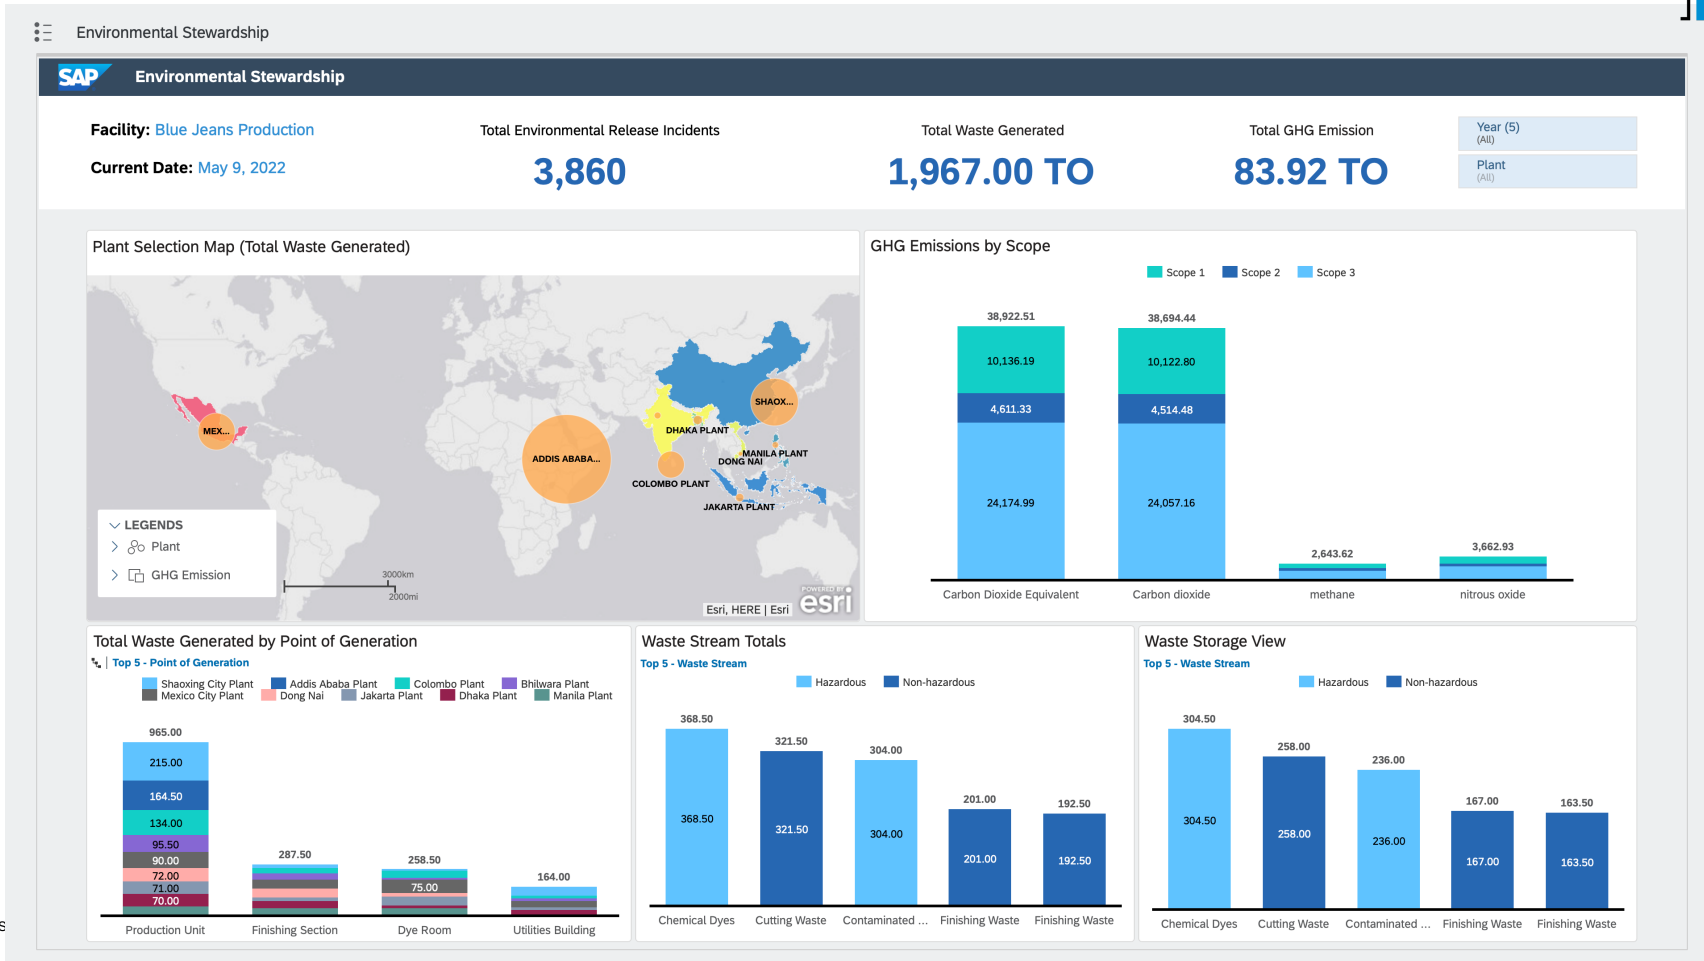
Environmental Stewardship

SAP Environmental Stewardship

Facility: Blue Jeans Production

Current Date: May 9, 2022

Total Environmental Release Incidents
3,860

Total Waste Generated
1,967.00 TO

Total GHG Emission
83.92 TO

Year (5)
(All)

Plant
(All)

Plant Selection Map (Total Waste Generated)

MEX...
ADDIS ABABA...
DHAKA PLANT
SHAOX...
MANILA PLANT
DONG NAI
COLOMBO PLANT
JAKARTA PLANT

LEGENDS
Plant
GHG Emission

3000km
2000mi

Esri, HERE | Esri
POWERED BY esri

GHG Emissions by Scope

Scope 1 Scope 2 Scope 3

| | Carbon Dioxide Equivalent | Carbon dioxide | methane | nitrous oxide |
|---|---|---|---|---|
| Total | 38,922.51 | 38,694.44 | 2,643.62 | 3,662.93 |
| Scope 1 | 10,136.19 | 10,122.80 | | |
| Scope 2 | 4,611.33 | 4,514.48 | | |
| Scope 3 | 24,174.99 | 24,057.16 | | |

Total Waste Generated by Point of Generation
Top 5 - Point of Generation

Shaoxing City Plant, Addis Ababa Plant, Colombo Plant, Bhilwara Plant, Mexico City Plant, Dong Nai, Jakarta Plant, Dhaka Plant, Manila Plant

965.00
215.00
164.50
134.00
95.50
90.00
72.00
71.00
70.00
287.50
258.50
75.00
164.00

Production Unit
Finishing Section
Dye Room
Utilities Building

Waste Stream Totals
Top 5 - Waste Stream

Hazardous Non-hazardous

| Chemical Dyes | Cutting Waste | Contaminated ... | Finishing Waste | Finishing Waste |
|---|---|---|---|---|
| 368.50 | 321.50 | 304.00 | 201.00 | 192.50 |
| 368.50 | 321.50 | 304.00 | 201.00 | 192.50 |

Waste Storage View
Top 5 - Waste Stream

Hazardous Non-hazardous

| Chemical Dyes | Cutting Waste | Contaminated ... | Finishing Waste | Finishing Waste |
|---|---|---|---|---|
| 304.50 | 258.00 | 236.00 | 167.00 | 163.50 |
| 304.50 | 258.00 | 236.00 | 167.00 | 163.50 |